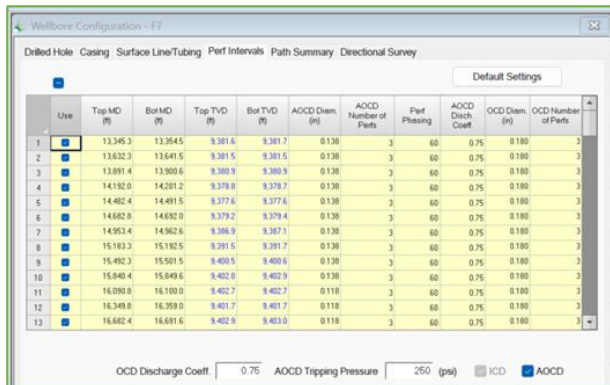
Wellbore Configuration - F7

Drilled Hole Casing Surface Line/Tubing Perf Intervals Path Summary Directional Survey

Default Settings

| | Use | Top MD (ft) | Bot MD (ft) | Top TVD (ft) | Bot TVD (ft) | AOCD Diam. (in) | AOCD Number of Perfs | Perf Phasing | AOCD Disch. Coeff | OCD Diam. (in) | OCD Number of Perfs |
|---|---|---|---|---|---|---|---|---|---|---|---|
| 1 | | 13,345.3 | 13,354.5 | 9,381.6 | 9,381.7 | 0.138 | 3 | 60 | 0.75 | 0.180 | 3 |
| 2 | | 13,632.3 | 13,641.5 | 9,381.5 | 9,381.5 | 0.138 | 3 | 60 | 0.75 | 0.180 | 3 |
| 3 | | 13,891.4 | 13,900.6 | 9,380.9 | 9,380.9 | 0.138 | 3 | 60 | 0.75 | 0.180 | 3 |
| 4 | | 14,192.0 | 14,201.2 | 9,378.6 | 9,378.7 | 0.138 | 3 | 60 | 0.75 | 0.180 | 3 |
| 5 | | 14,482.4 | 14,491.5 | 9,377.6 | 9,377.6 | 0.138 | 3 | 60 | 0.75 | 0.180 | 3 |
| 6 | | 14,682.8 | 14,692.0 | 9,379.2 | 9,379.4 | 0.138 | 3 | 60 | 0.75 | 0.180 | 3 |
| 7 | | 14,953.4 | 14,962.6 | 9,386.9 | 9,387.1 | 0.138 | 3 | 60 | 0.75 | 0.180 | 3 |
| 8 | | 15,183.3 | 15,192.5 | 9,391.5 | 9,391.7 | 0.138 | 3 | 60 | 0.75 | 0.180 | 3 |
| 9 | | 15,492.3 | 15,501.5 | 9,400.5 | 9,400.6 | 0.138 | 3 | 60 | 0.75 | 0.180 | 3 |
| 10 | | 15,840.4 | 15,849.6 | 9,402.8 | 9,402.9 | 0.138 | 3 | 60 | 0.75 | 0.180 | 3 |
| 11 | | 16,090.8 | 16,100.0 | 9,402.7 | 9,402.7 | 0.118 | 3 | 60 | 0.75 | 0.180 | 3 |
| 12 | | 16,349.8 | 16,359.0 | 9,401.7 | 9,401.7 | 0.118 | 3 | 60 | 0.75 | 0.180 | 3 |
| 13 | | 16,682.4 | 16,691.6 | 9,402.9 | 9,403.0 | 0.118 | 3 | 60 | 0.75 | 0.180 | 3 |

OCD Discharge Coeff. 0.75 AOCD Tripping Pressure 250 (psi) ICD AOCD